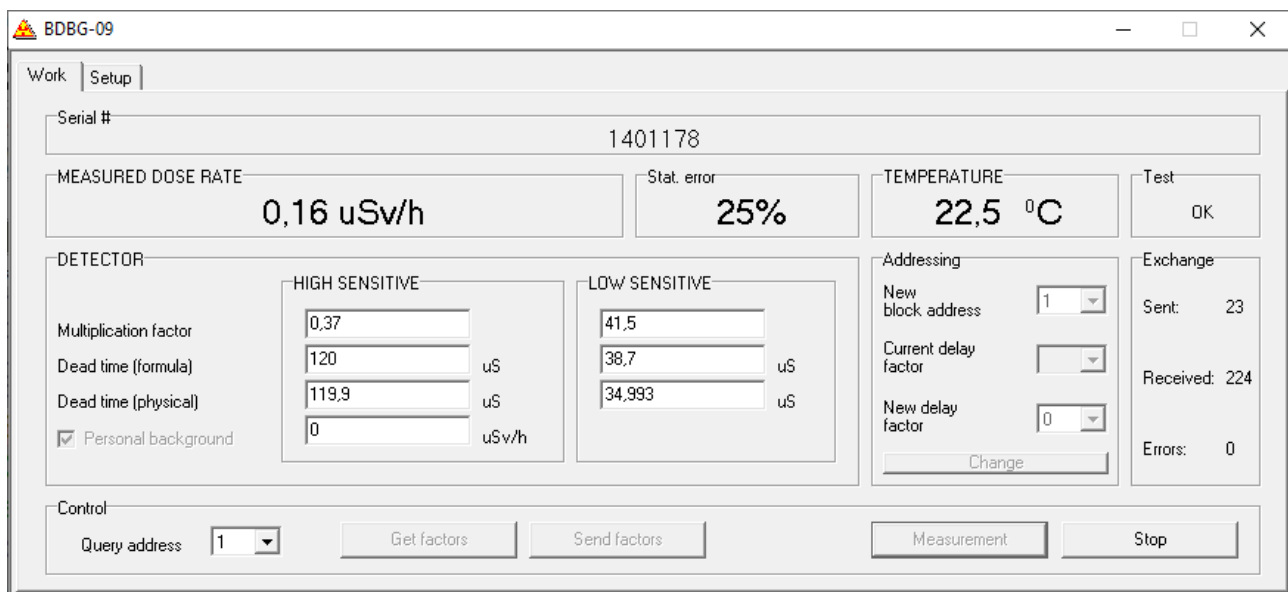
BDBG-09

Work | Setup

Serial #
1401178

MEASURED DOSE RATE
0,16 uSv/h

Stat. error
25%

TEMPERATURE
22,5 $^0$C

Test
OK

DETECTOR

HIGH SENSITIVE

LOW SENSITIVE

| | HIGH SENSITIVE | | LOW SENSITIVE | |
|---|---|---|---|---|
| Multiplication factor | 0,37 | | 41,5 | |
| Dead time (formula) | 120 | uS | 38,7 | uS |
| Dead time (physical) | 119,9 | uS | 34,993 | uS |
| Personal background | 0 | uSv/h | | |

Addressing
New block address 1
Current delay factor
New delay factor 0
Change

Exchange
Sent: 23
Received: 224
Errors: 0

Control
Query address 1
Get factors
Send factors
Measurement
Stop